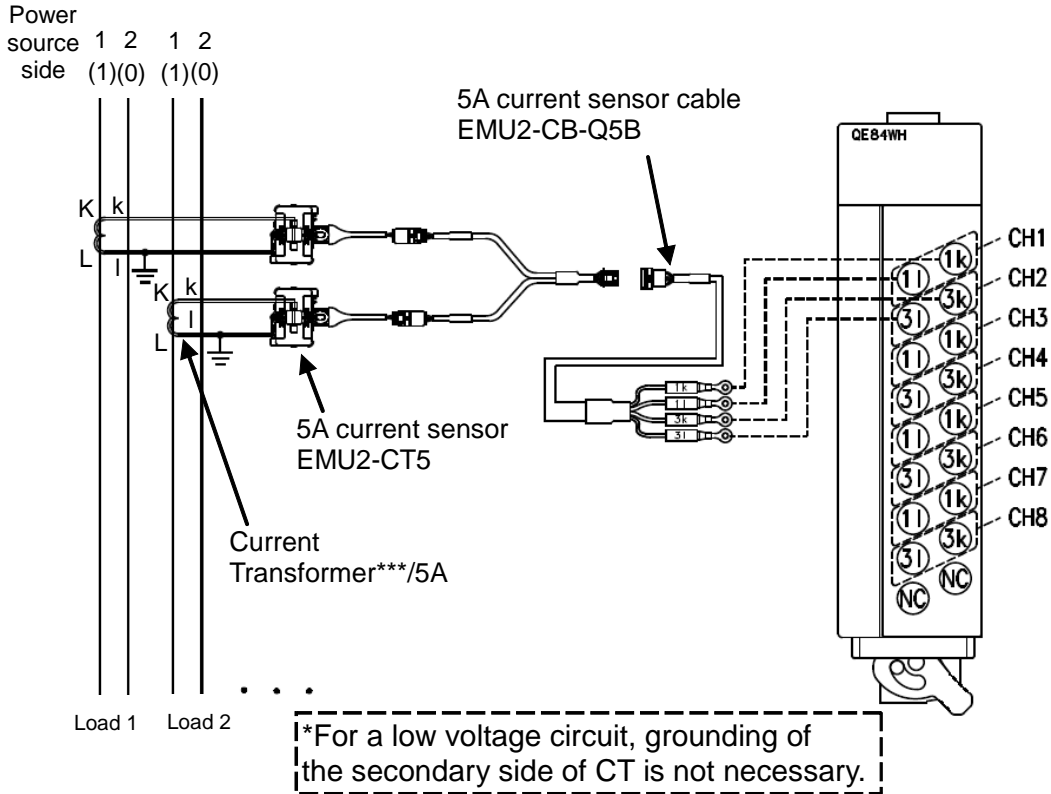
Power source side

1 2 1 2
(1)(0) (1)(0)

5A current sensor cable
EMU2-CB-Q5B

QE84WH

K k
L l
K k
L l

1k
1l
3k
3l

CH1
CH2
CH3
CH4
CH5
CH6
CH7
CH8

1k
1l
3k
3l
1k
1l
3k
3l
1k
1l
3k
3l
1k
1l
3k
3l
NC
NC

5A current sensor
EMU2-CT5

Current
Transformer***/5A

Load 1 Load 2

*For a low voltage circuit, grounding of the secondary side of CT is not necessary.